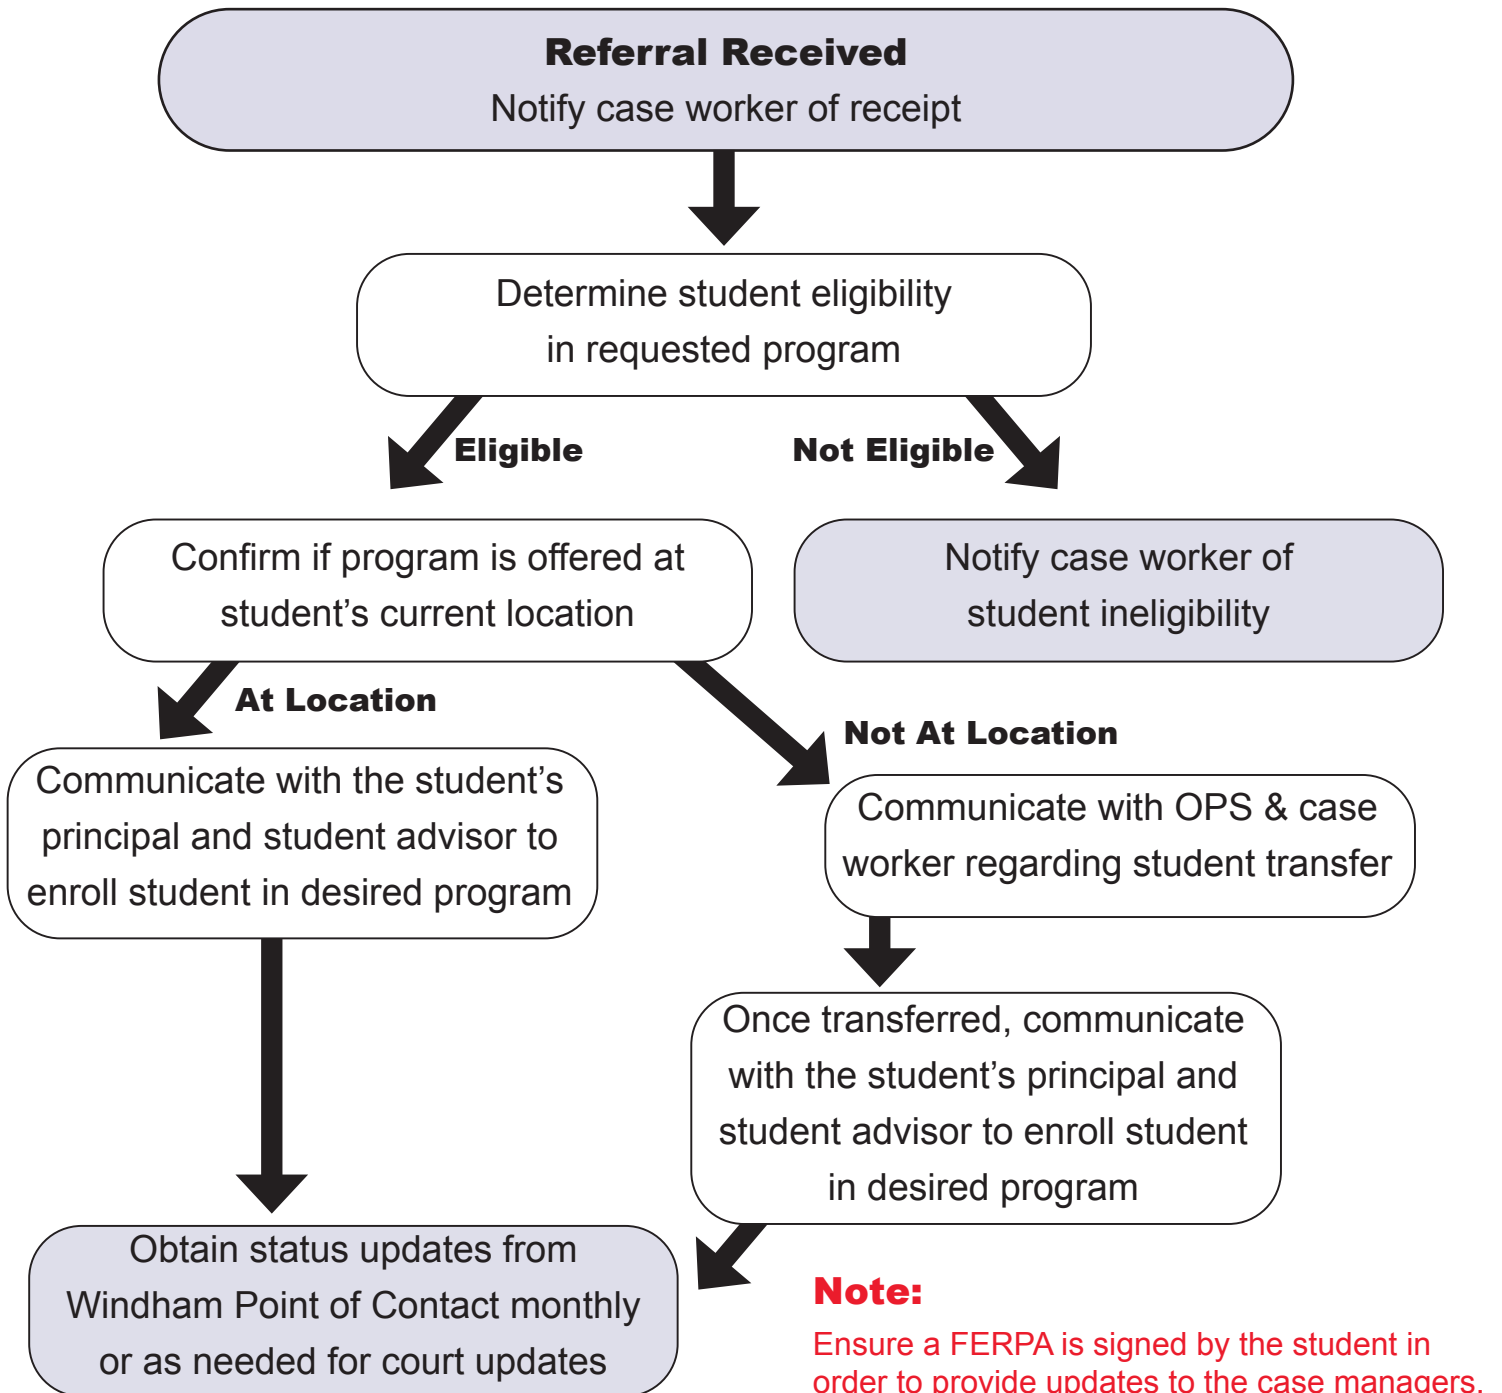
Referral Received
Notify case worker of receipt

Determine student eligibility in requested program

Eligible

Not Eligible

Confirm if program is offered at student's current location

Notify case worker of student ineligibility

At Location

Not At Location

Communicate with the student's principal and student advisor to enroll student in desired program

Communicate with OPS & case worker regarding student transfer

Once transferred, communicate with the student's principal and student advisor to enroll student in desired program

Obtain status updates from Windham Point of Contact monthly or as needed for court updates

Note:
Ensure a FERPA is signed by the student in order to provide updates to the case managers.